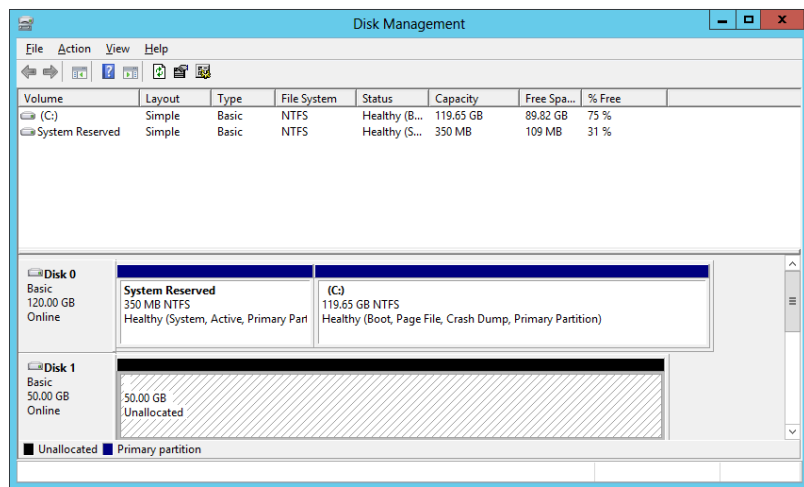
Disk Management

File Action View Help

| Volume | Layout | Type | File System | Status | Capacity | Free Spa... | % Free |
|---|---|---|---|---|---|---|---|
| (C:) | Simple | Basic | NTFS | Healthy (B... | 119.65 GB | 89.82 GB | 75 % |
| System Reserved | Simple | Basic | NTFS | Healthy (S... | 350 MB | 109 MB | 31 % |

Disk 0
Basic
120.00 GB
Online

System Reserved
350 MB NTFS
Healthy (System, Active, Primary Part

(C:)
119.65 GB NTFS
Healthy (Boot, Page File, Crash Dump, Primary Partition)

Disk 1
Basic
50.00 GB
Online

50.00 GB
Unallocated

Unallocated Primary partition